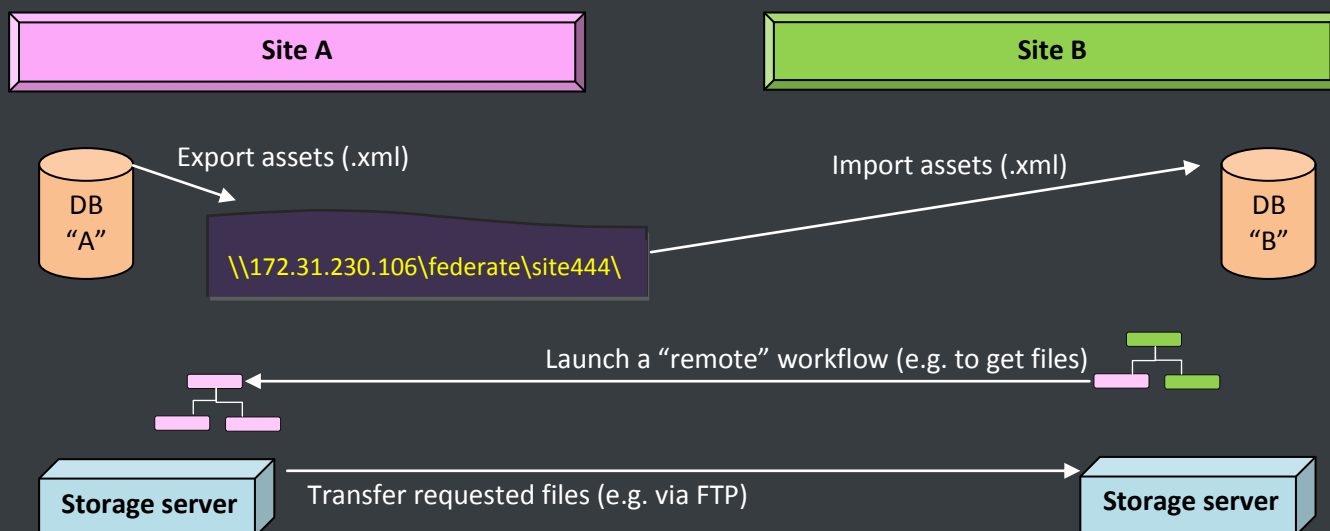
Site A

Site B

Export assets (.xml)

DB
“A”

\\172.31.230.106\federate\site444\

Import assets (.xml)

DB
“B”

Launch a “remote” workflow (e.g. to get files)

Storage server

Transfer requested files (e.g. via FTP)

Storage server